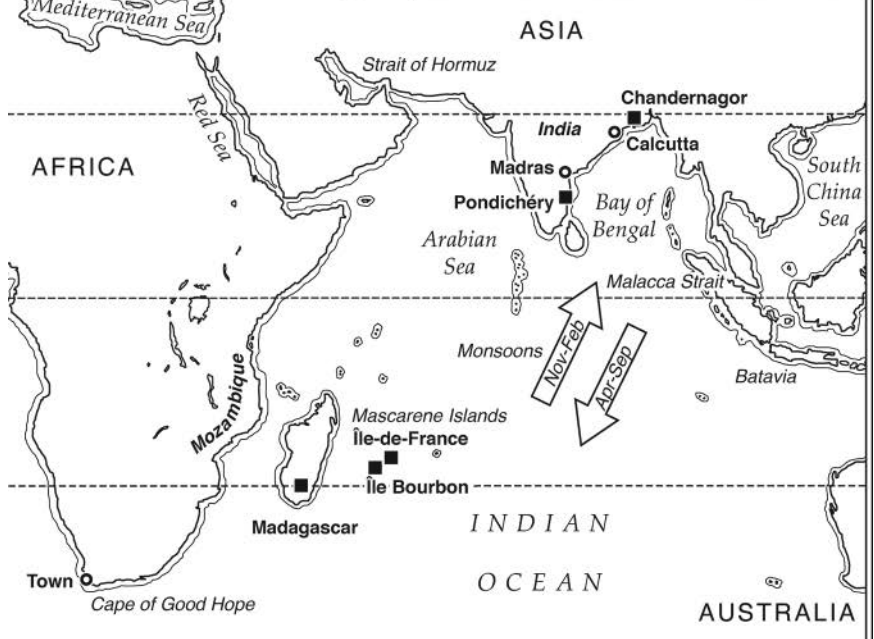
Mediterranean Sea
ASIA
Strait of Hormuz
Chandernagor
Red Sea
India
Calcutta
AFRICA
Madras
South China Sea
Pondichéry
Bay of Bengal
Arabian Sea
Malacca Strait
Monsoons
Nov-Feb
Apr-Sep
Mozambique
Batavia
Mascarene Islands
Île-de-France
Île Bourbon
Madagascar
INDIAN
OCEAN
Town
Cape of Good Hope
AUSTRALIA